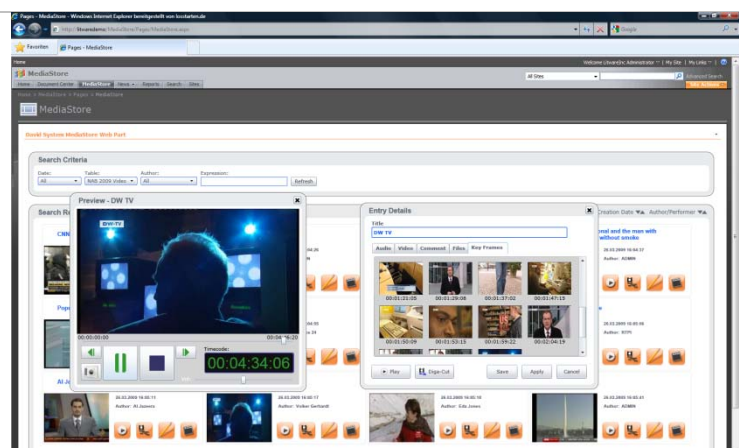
Pages - MediaStore - Windows Internet Explorer bereitgestellt von kostenlos.de

http://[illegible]/MediaStore/Pages/MediaStore.aspx

Google

Favoriten

Pages - MediaStore

Home

Welcome Lhuare\Administrator | My Site | My Links

MediaStore

Home | Document Center | MediaStore | News | Reports | Search | Sites

All Sites

Advanced Search

Site Actions

Home > MediaStore > Pages > MediaStore

MediaStore

Dooid System MediaStore Web Part

Search Criteria

Date:
All

Table:
NAB 2009 Video

Author:
All

Expression:

Refresh

Search R

Creation Date Author/Performer

CNN

onal and the man with without smoke

Author: ADMIN

Popu

Author: RTPI

Al Ja

Preview - DW TV

DW-TV

00:00:00:00

00:04:38:20

Timecode:
00:04:34:06

Entry Details

Title
DW TV

Audio | Video | Comment | Files | Key Frames

00:01:21:05
00:01:29:08
00:01:37:02
00:01:47:15
00:01:50:09
00:01:53:15
00:01:59:22
00:02:04:19

Play

Edge-Cut

Save

Apply

Cancel

Author: Al Jazeera

Author: Volker Gerhardt

Author: Eric Jones

Author: ADMIN